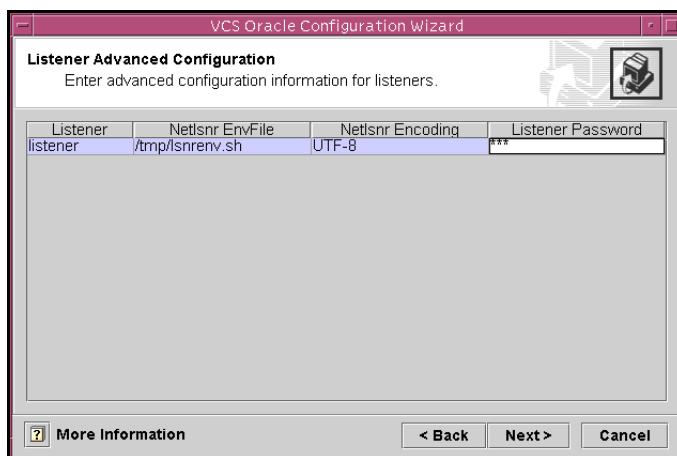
VCS Oracle Configuration Wizard

Listener Advanced Configuration
Enter advanced configuration information for listeners.

| Listener | Netlsnr EnvFile | Netlsnr Encoding | Listener Password |
|---|---|---|---|
| listener | /tmp/lsnrenv.sh | UTF-8 | *** |

? More Information

< Back Next > Cancel